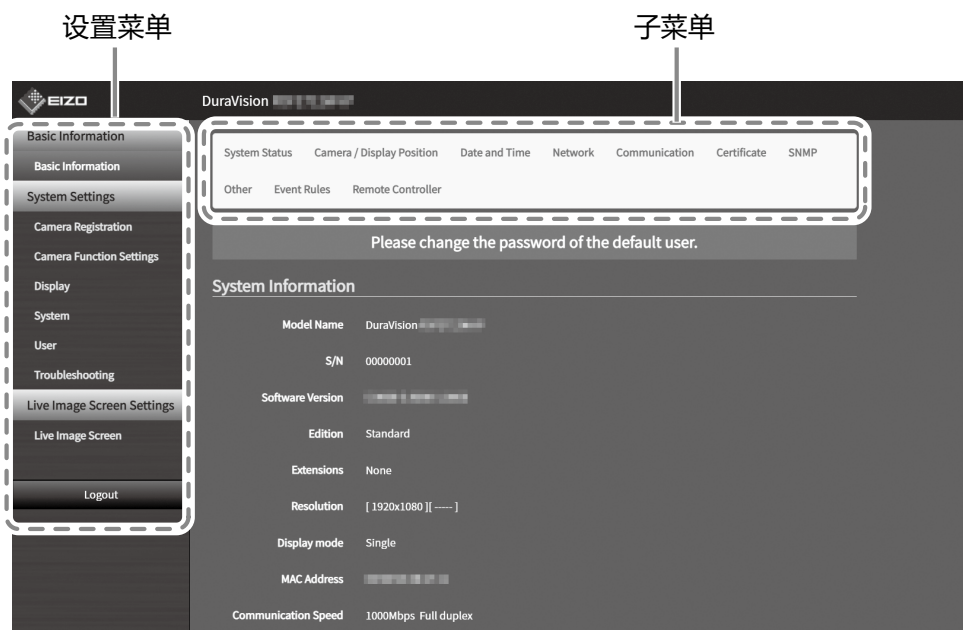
设置菜单

子菜单

EIZO

DuraVision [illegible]

Basic Information

Basic Information

System Settings

Camera Registration

Camera Function Settings

Display

System

User

Troubleshooting

Live Image Screen Settings

Live Image Screen

Logout

System Status Camera / Display Position Date and Time Network Communication Certificate SNMP

Other Event Rules Remote Controller

Please change the password of the default user.

System Information

| | |
|---|---|
| Model Name | DuraVision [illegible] |
| S/N | 00000001 |
| Software Version | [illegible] |
| Edition | Standard |
| Extensions | None |
| Resolution | [ 1920x1080 ][ ----- ] |
| Display mode | Single |
| MAC Address | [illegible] |
| Communication Speed | 1000Mbps Full duplex |